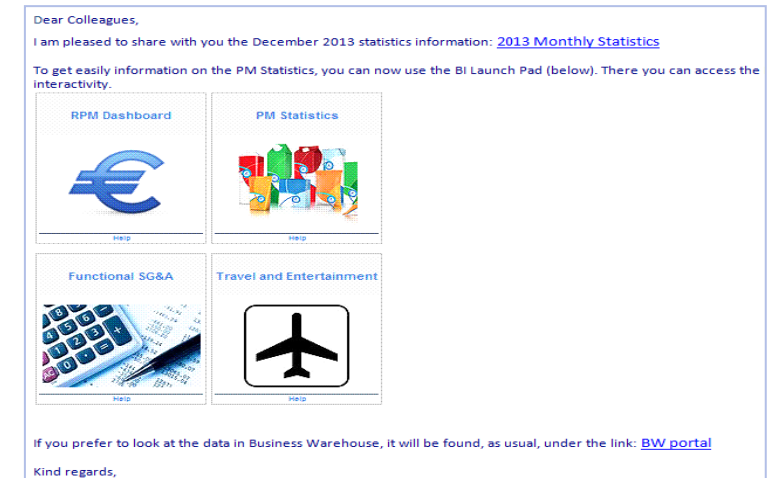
Dear Colleagues,

I am pleased to share with you the December 2013 statistics information: 2013 Monthly Statistics

To get easily information on the PM Statistics, you can now use the BI Launch Pad (below). There you can access the interactivity.

RPM Dashboard

Help

PM Statistics

Help

Functional SG&A

Help

Travel and Entertainment

Help

If you prefer to look at the data in Business Warehouse, it will be found, as usual, under the link: BW portal

Kind regards,